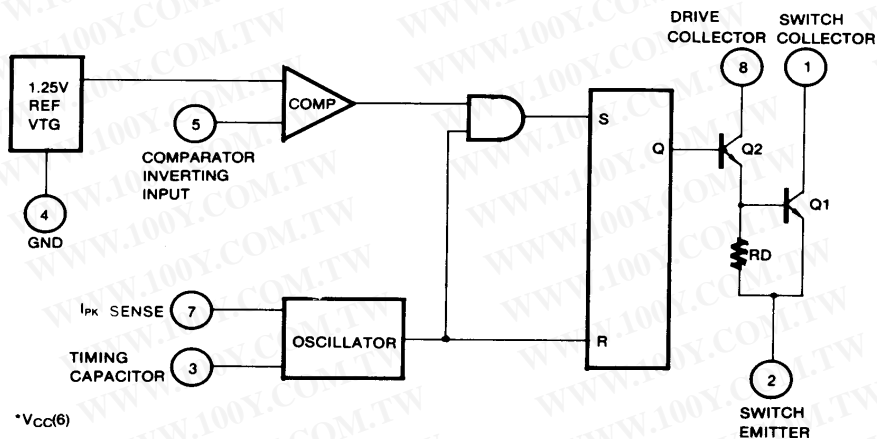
DRIVE COLLECTOR

SWITCH COLLECTOR

1.25V REF VTG

COMP

5

COMPARATOR INVERTING INPUT

S

8

1

Q

Q2

Q1

4

GND

RD

$I_{PK}$ SENSE

7

OSCILLATOR

R

TIMING CAPACITOR

3

2

SWITCH EMITTER

$^*V_{CC}(6)$

WWW.100Y.COM.TW